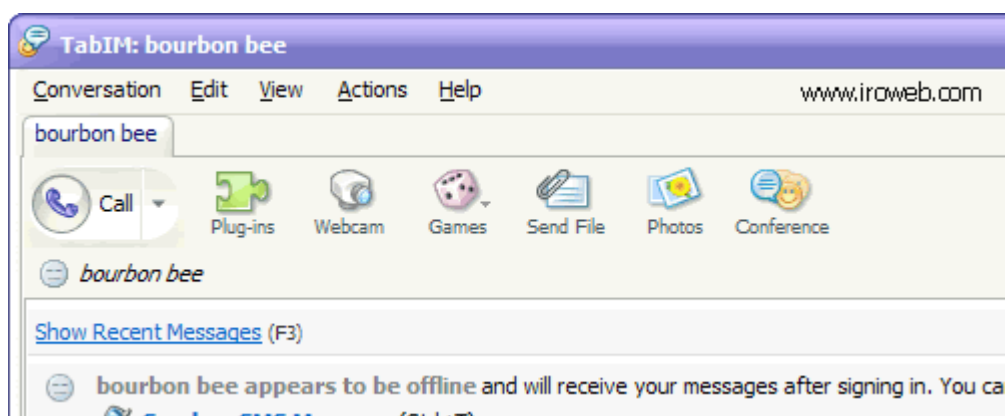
TabIM: bourbon bee

Conversation Edit View Actions Help www.iroweb.com

bourbon bee

Call Plug-ins Webcam Games Send File Photos Conference

bourbon bee

Show Recent Messages (F3)

bourbon bee appears to be offline and will receive your messages after signing in. You ca

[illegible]